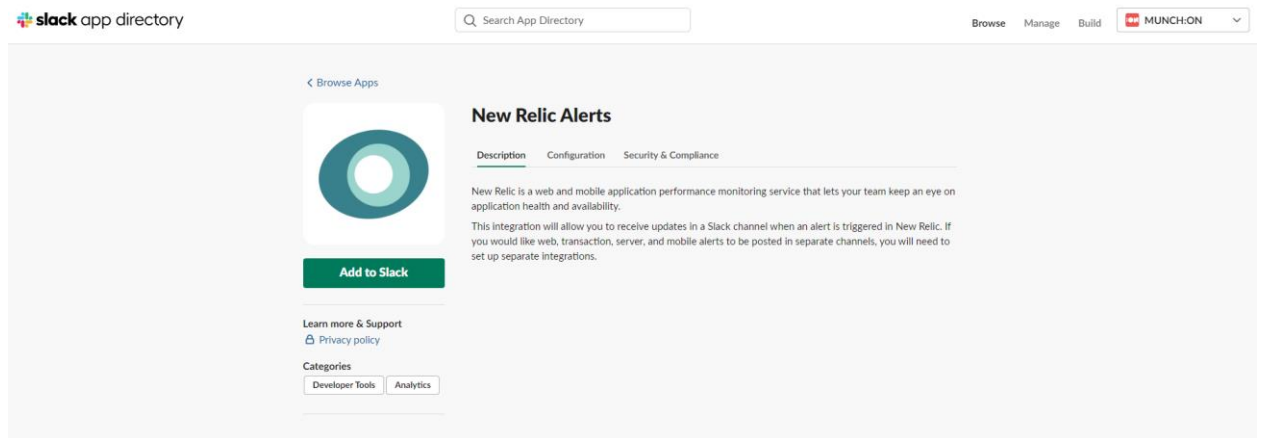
slack app directory

Search App Directory

Browse Manage Build MUNCH:ON

< Browse Apps

New Relic Alerts

Description Configuration Security & Compliance

New Relic is a web and mobile application performance monitoring service that lets your team keep an eye on application health and availability.

This integration will allow you to receive updates in a Slack channel when an alert is triggered in New Relic. If you would like web, transaction, server, and mobile alerts to be posted in separate channels, you will need to set up separate integrations.

Add to Slack

Learn more & Support

Privacy policy

Categories

Developer Tools Analytics